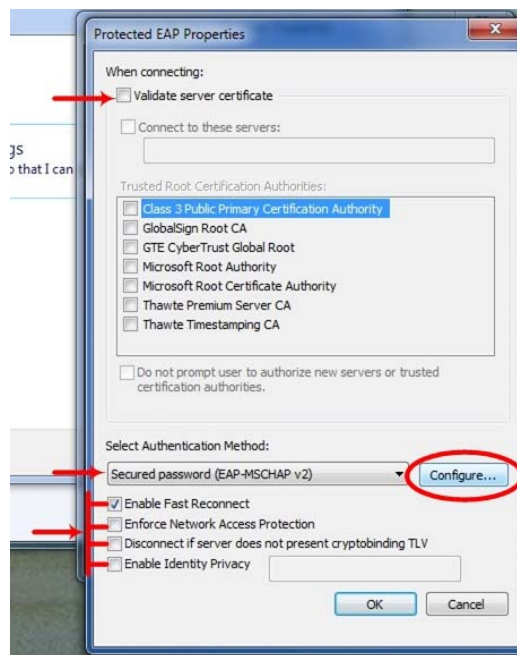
Protected EAP Properties

gs
o that I can

When connecting:

Validate server certificate

Connect to these servers:

Trusted Root Certification Authorities:

Class 3 Public Primary Certification Authority
GlobalSign Root CA
GTE CyberTrust Global Root
Microsoft Root Authority
Microsoft Root Certificate Authority
Thawte Premium Server CA
Thawte Timestamping CA

Do not prompt user to authorize new servers or trusted certification authorities.

Select Authentication Method:

Secured password (EAP-MSCHAP v2)

Configure...

Enable Fast Reconnect
Enforce Network Access Protection
Disconnect if server does not present cryptobinding TLV
Enable Identity Privacy

OK
Cancel